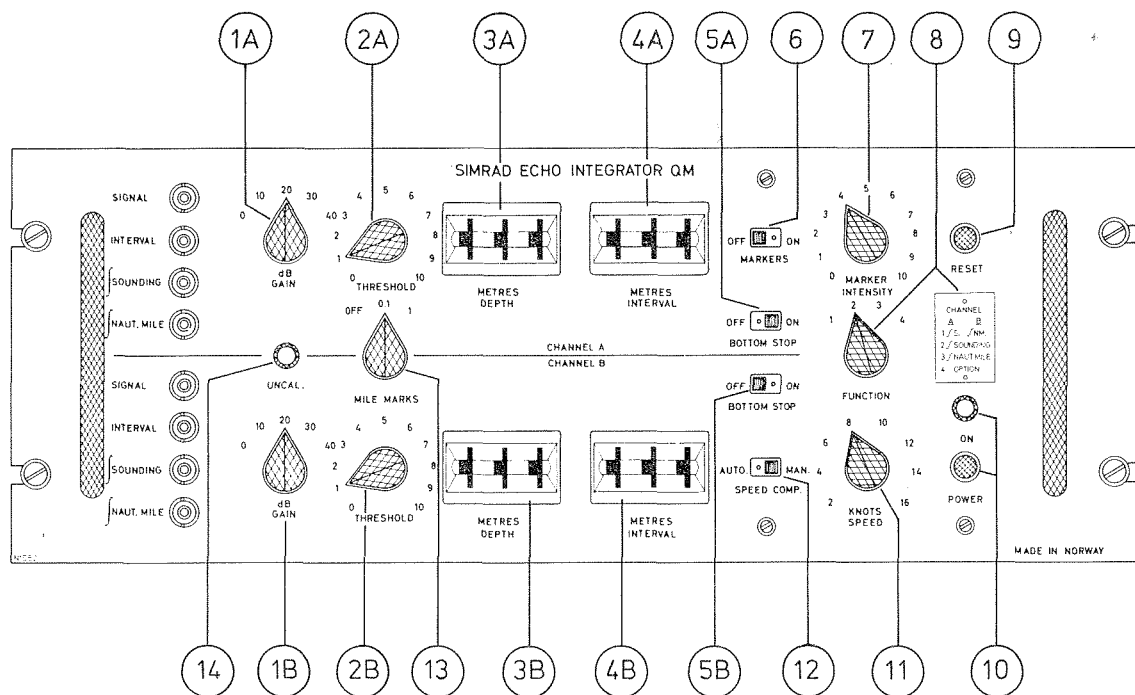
1A 2A 3A 4A 5A 6 7 8 9

SIMRAD ECHO INTEGRATOR QM

SIGNAL
INTERVAL
$\int$SOUNDING
$\int$NAUT. MILE

0 10 20 30
dB
GAIN

40 3 4 5 6 7 2 8 1 9 0 10
THRESHOLD

METRES
DEPTH

METRES
INTERVAL

OFF ON
MARKERS

0 1 2 3 4 5 6 7 8 9 10
MARKER
INTENSITY

RESET

CHANNEL
A B
1 $\int$S. $\int$NM
2 $\int$SOUNDING
3 $\int$NAUT.MILE
4 OPTION

OFF 0.1 1
MILE MARKS

OFF ON
BOTTOM STOP

CHANNEL A
CHANNEL B

UNCAL.

1 2 3 4
FUNCTION

SIGNAL
INTERVAL
$\int$SOUNDING
$\int$NAUT. MILE

0 10 20 30
dB
GAIN

40 3 4 5 6 7 2 8 1 9 0 10
THRESHOLD

METRES
DEPTH

METRES
INTERVAL

OFF ON
BOTTOM STOP

AUTO. MAN.
SPEED COMP.

2 4 6 8 10 12 14 16
KNOTS
SPEED

ON
POWER

MADE IN NORWAY

14 1B 2B 13 3B 4B 5B 12 11 10